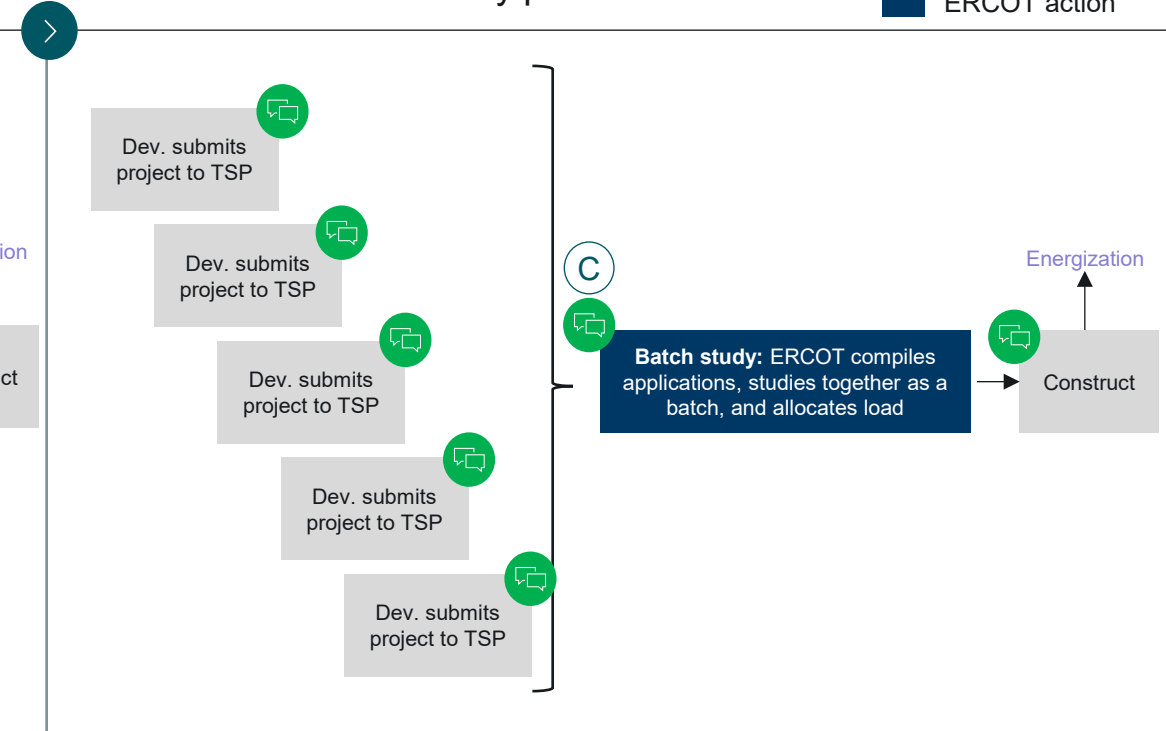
ERCOT action

ion

ct

Dev. submits project to TSP

Dev. submits project to TSP

Dev. submits project to TSP

Dev. submits project to TSP

Dev. submits project to TSP

C

**Batch study:** ERCOT compiles applications, studies together as a batch, and allocates load

Energization

Construct